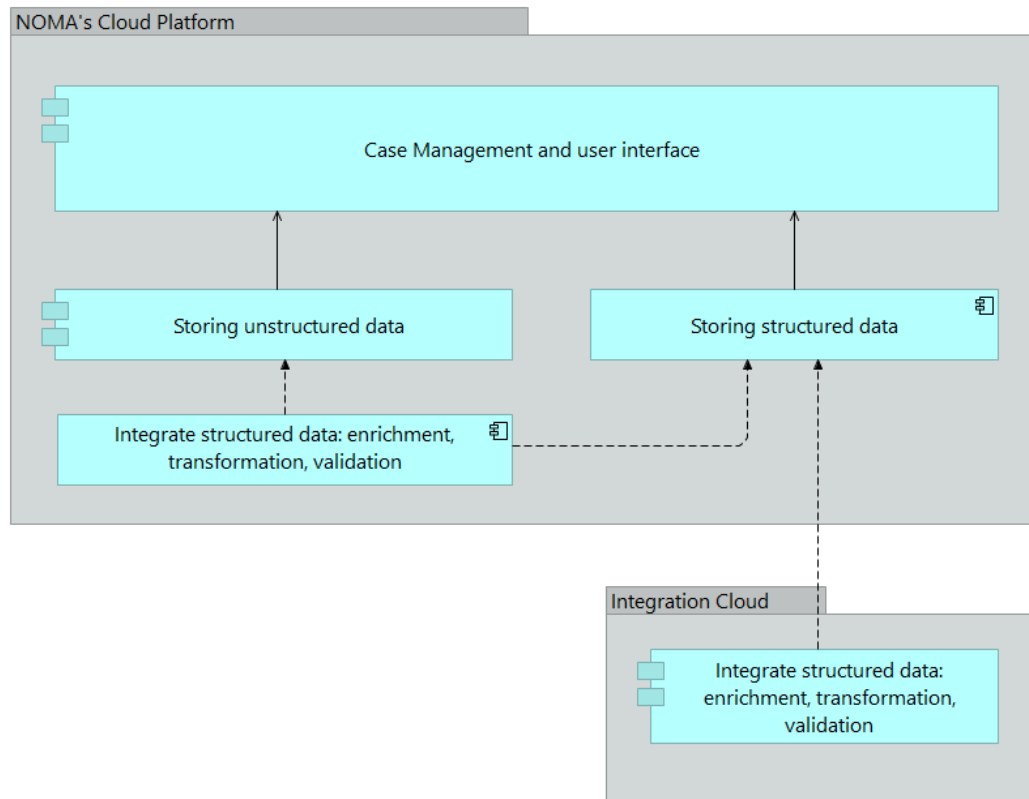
NOMA's Cloud Platform

Case Management and user interface

Storing unstructured data

Storing structured data

Integrate structured data: enrichment, transformation, validation

Integration Cloud

Integrate structured data: enrichment, transformation, validation